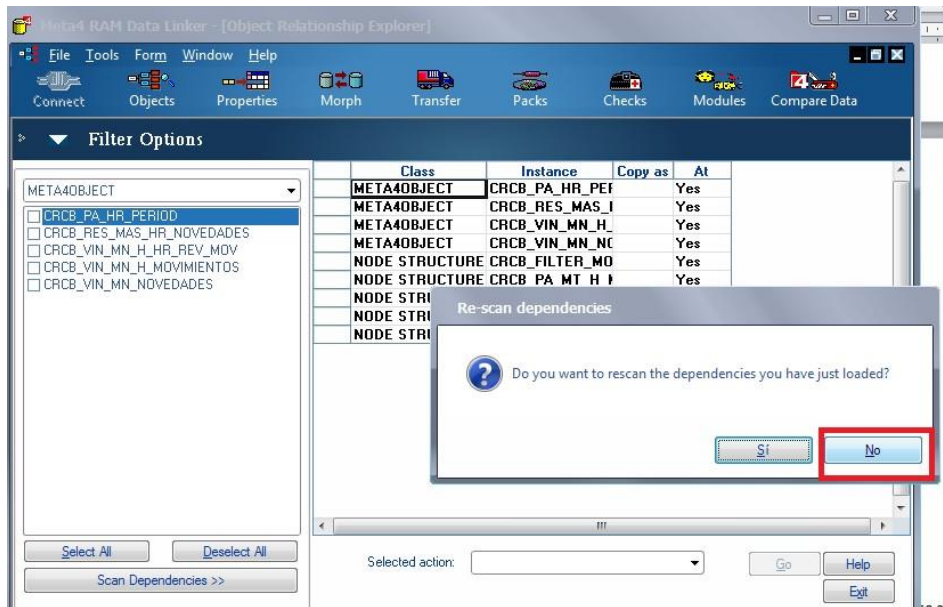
Meta4 RAM Data Linker - [Object Relationship Explorer]

File Tools Form Window Help

Connect Objects Properties Morph Transfer Packs Checks Modules Compare Data

Filter Options

META4OBJECT

CRCB_PA_HR_PERIOD
CRCB_RES_MAS_HR_NOVEDADES
CRCB_VIN_MN_H_HR_REV_MOV
CRCB_VIN_MN_H_MOVIMIENTOS
CRCB_VIN_MN_NOVEDADES

| Class | Instance | Copy as | At |
|---|---|---|---|
| META4OBJECT | CRCB_PA_HR_PEF | | Yes |
| META4OBJECT | CRCB_RES_MAS_I | | Yes |
| META4OBJECT | CRCB_VIN_MN_H_ | | Yes |
| META4OBJECT | CRCB_VIN_MN_NC | | Yes |
| NODE STRUCTURE | CRCB_FILTER_MO | | Yes |
| NODE STRUCTURE | CRCB_PA_MT_H_I | | Yes |
| NODE STRU | | | |
| NODE STRU | | | |
| NODE STRU | | | |

Re-scan dependencies

Do you want to rescan the dependencies you have just loaded?

Sí No

Select All Deselect All

Scan Dependencies >>

Selected action:

Go Help

Exit